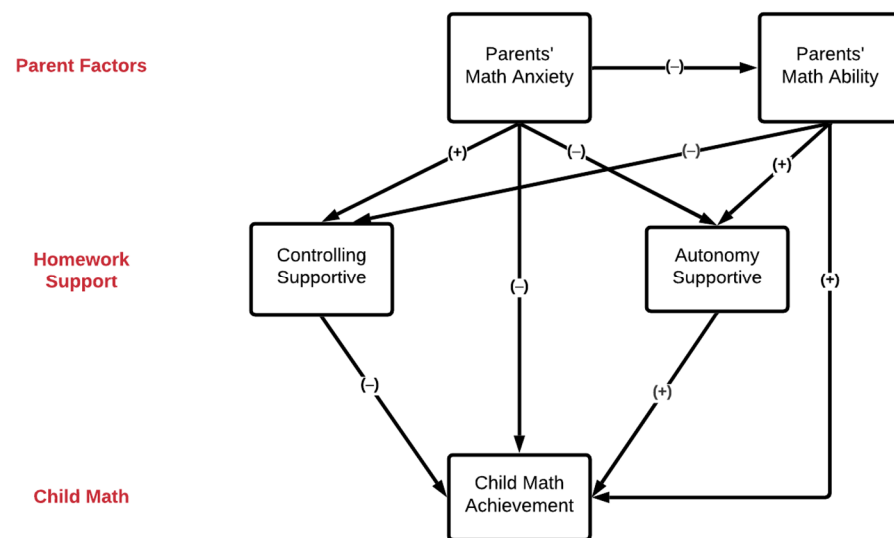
Parent Factors

Parents' Math Anxiety

(–)

Parents' Math Ability

(+)

(–)

(–)

(+)

Homework Support

Controlling Supportive

(–)

Autonomy Supportive

(+)

(–)

(+)

Child Math

Child Math Achievement